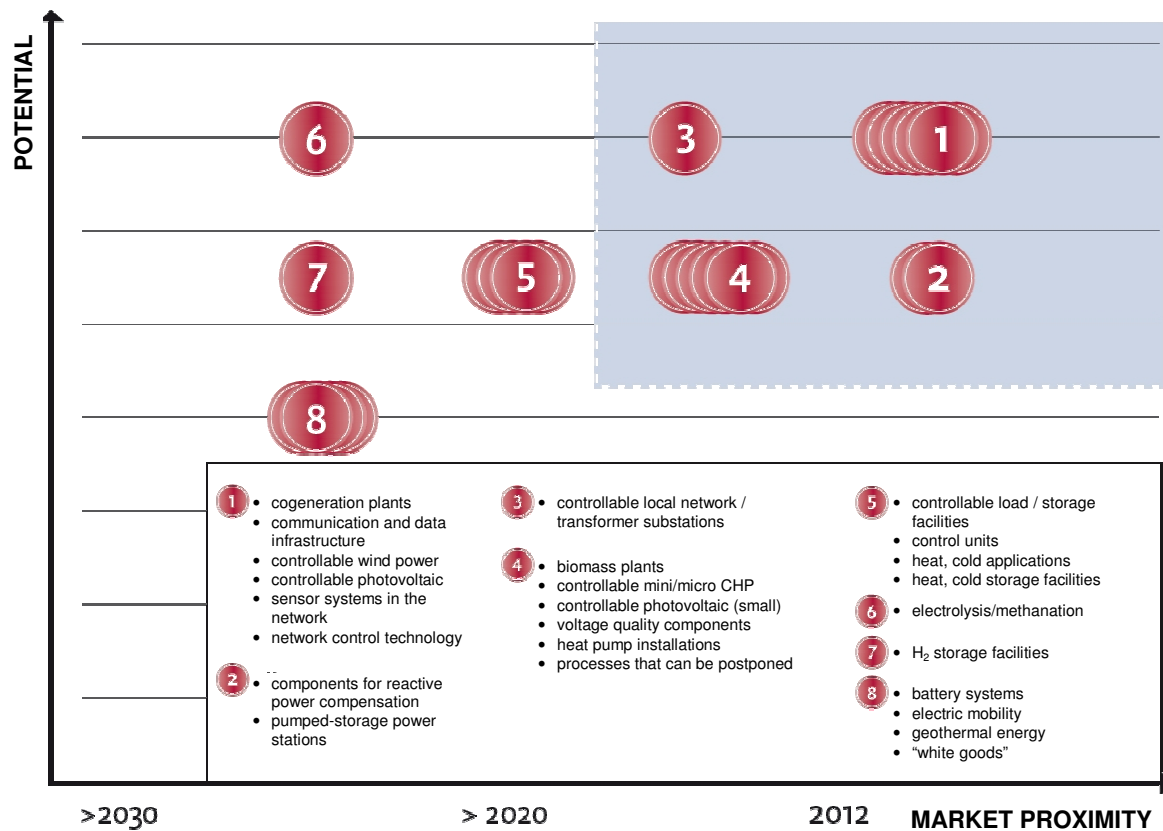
POTENTIAL

6

3

1

7

5

4

2

8

1
- cogeneration plants
- communication and data infrastructure
- controllable wind power
- controllable photovoltaic
- sensor systems in the network
- network control technology

2
- components for reactive power compensation
- pumped-storage power stations

3
- controllable local network / transformer substations

4
- biomass plants
- controllable mini/micro CHP
- controllable photovoltaic (small)
- voltage quality components
- heat pump installations
- processes that can be postponed

5
- controllable load / storage facilities
- control units
- heat, cold applications
- heat, cold storage facilities

6
- electrolysis/methanation

7
- $H_2$ storage facilities

8
- battery systems
- electric mobility
- geothermal energy
- “white goods”

>2030 > 2020 2012 MARKET PROXIMITY